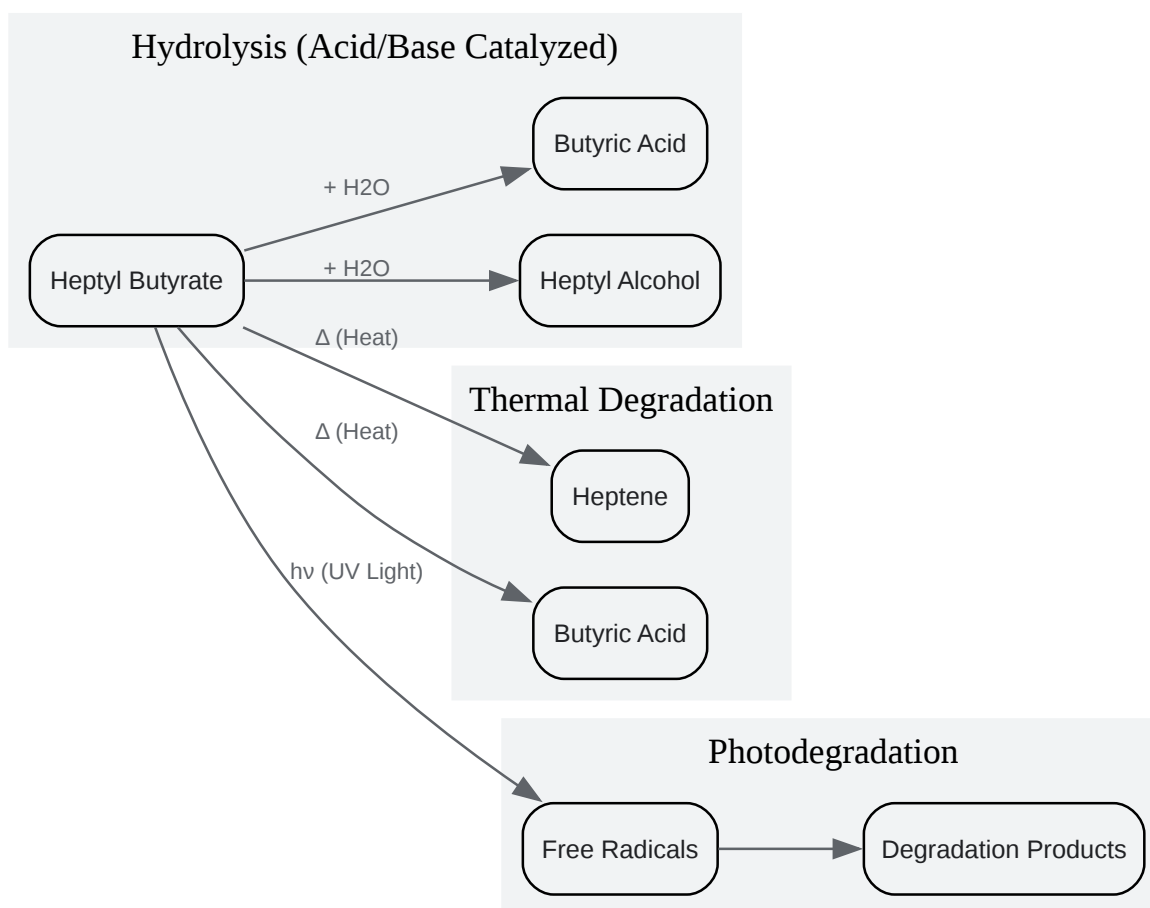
Hydrolysis (Acid/Base Catalyzed)

Butyric Acid

+ H2O

Heptyl Butyrate

+ H2O

Heptyl Alcohol

Δ (Heat)

Thermal Degradation

Δ (Heat)

Heptene

hν (UV Light)

Butyric Acid

Photodegradation

Free Radicals

Degradation Products